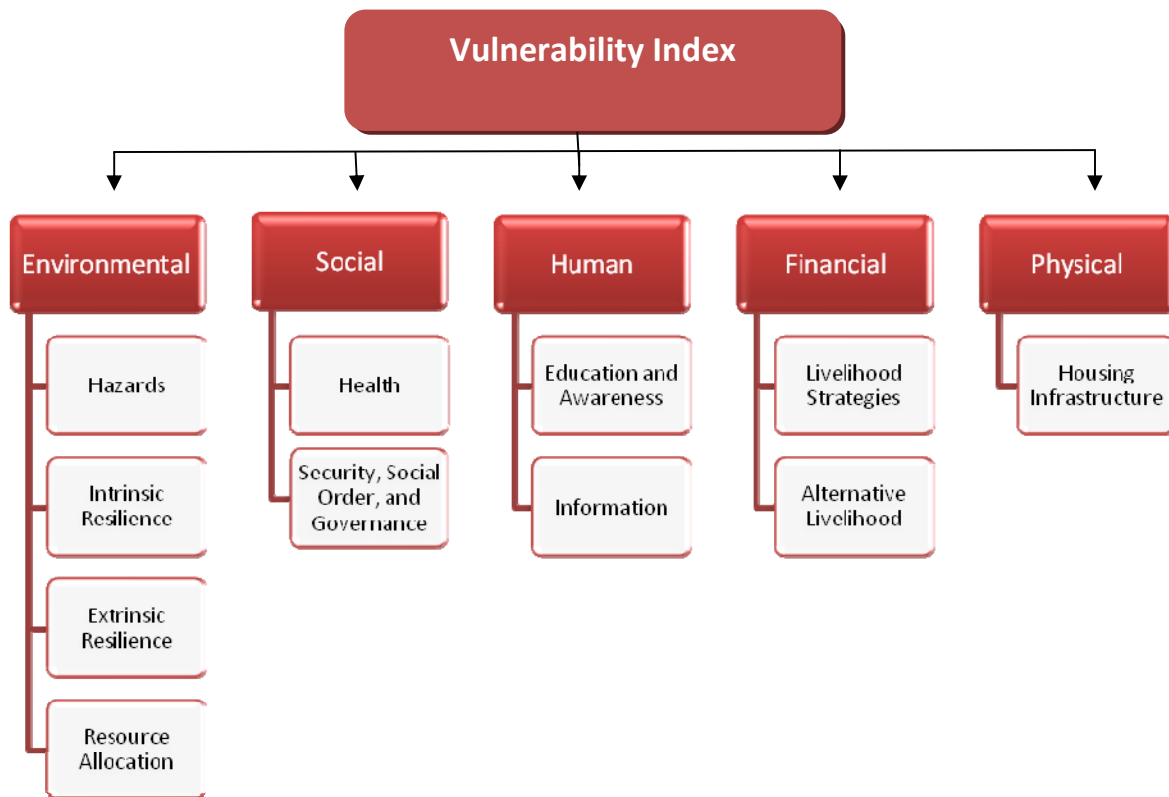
Vulnerability Index

Environmental

Hazards

Intrinsic Resilience

Extrinsic Resilience

Resource Allocation

Social

Health

Security, Social Order, and Governance

Human

Education and Awareness

Information

Financial

Livelihood Strategies

Alternative Livelihood

Physical

Housing Infrastructure